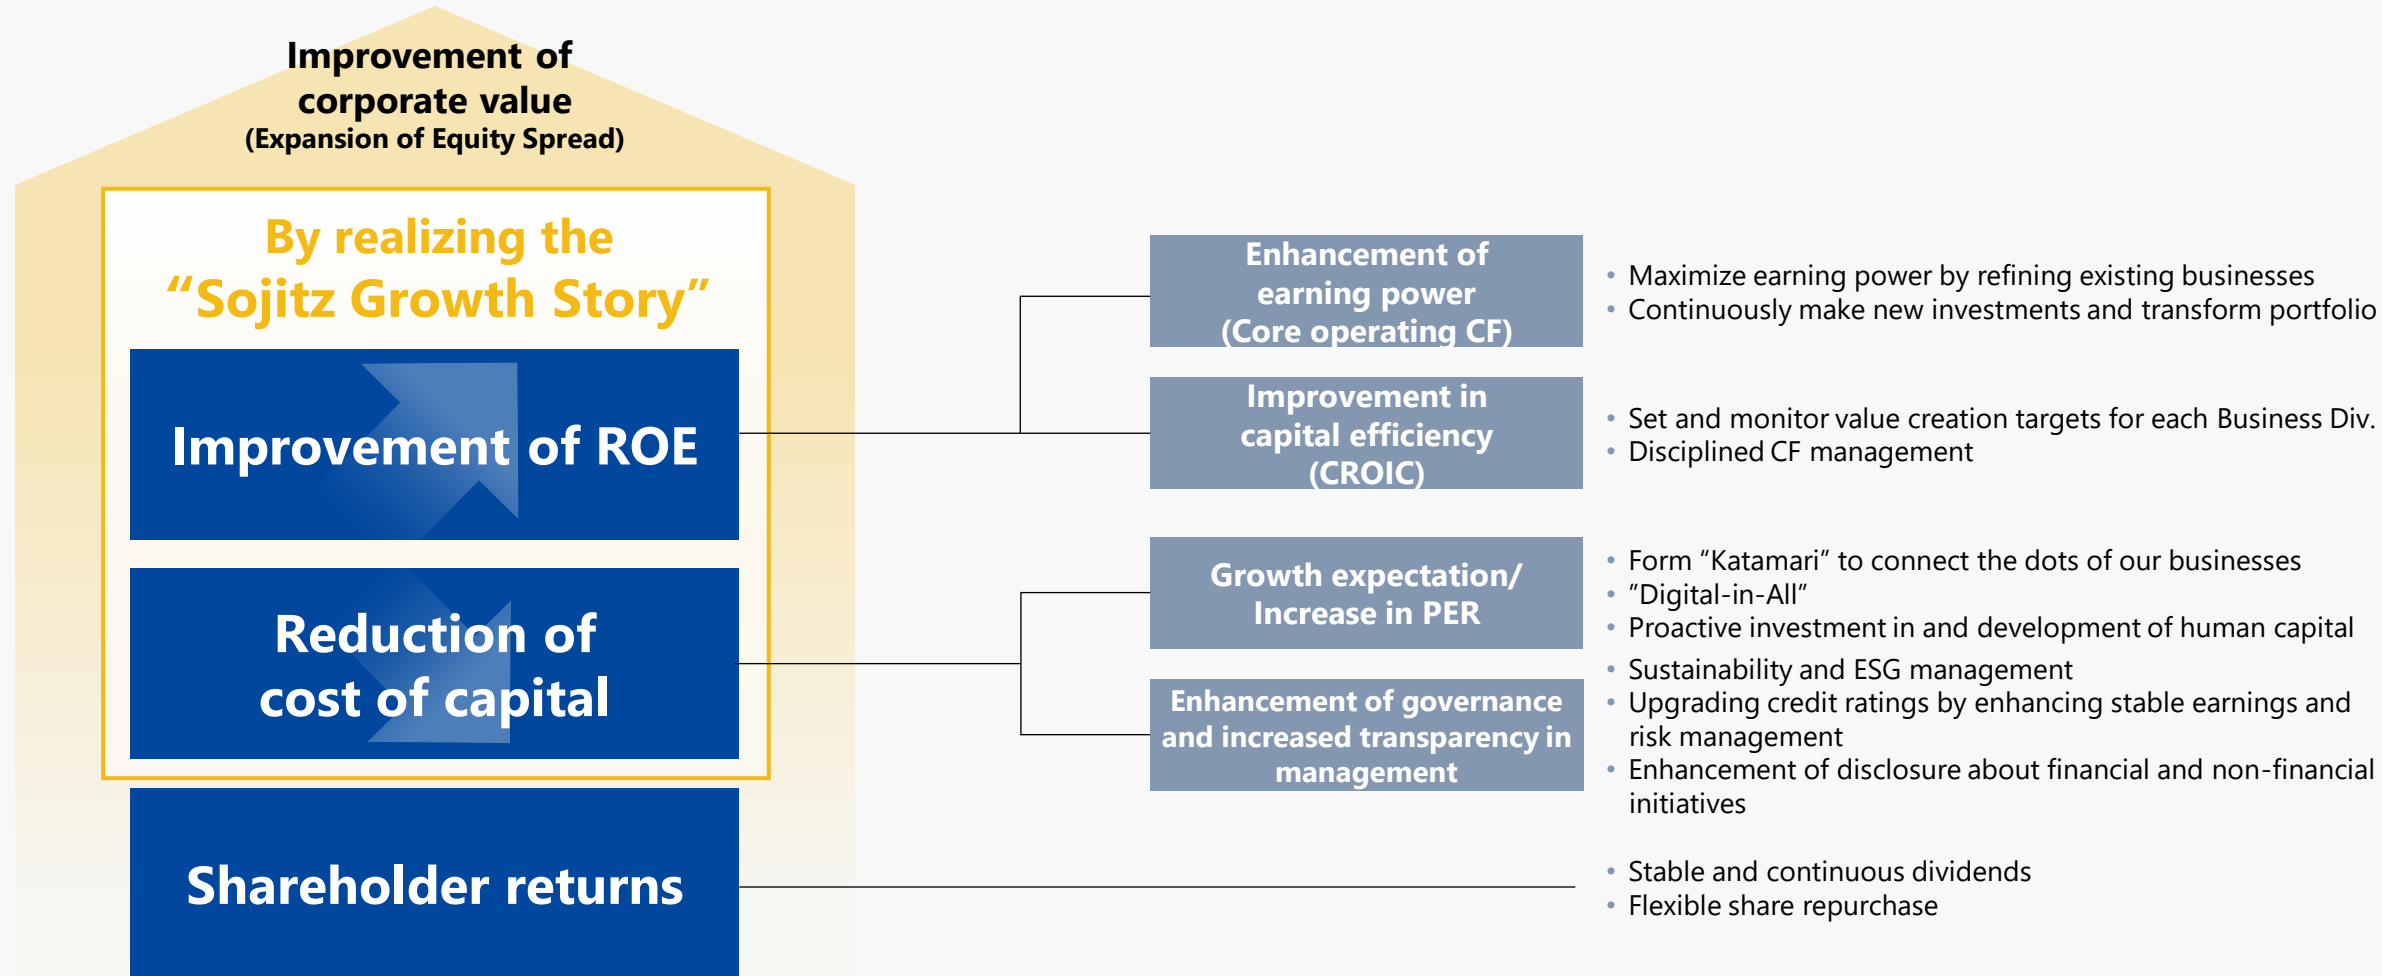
Improvement of corporate value
(Expansion of Equity Spread)

By realizing the "Sojitz Growth Story"

Improvement of ROE

Reduction of cost of capital

Shareholder returns

Enhancement of earning power
(Core operating CF)

• Maximize earning power by refining existing businesses
• Continuously make new investments and transform portfolio

Improvement in capital efficiency
(CROIC)

• Set and monitor value creation targets for each Business Div.
• Disciplined CF management

Growth expectation/
Increase in PER

• Form "Katamari" to connect the dots of our businesses
• "Digital-in-All"
• Proactive investment in and development of human capital

Enhancement of governance and increased transparency in management

• Sustainability and ESG management
• Upgrading credit ratings by enhancing stable earnings and risk management
• Enhancement of disclosure about financial and non-financial initiatives

• Stable and continuous dividends
• Flexible share repurchase